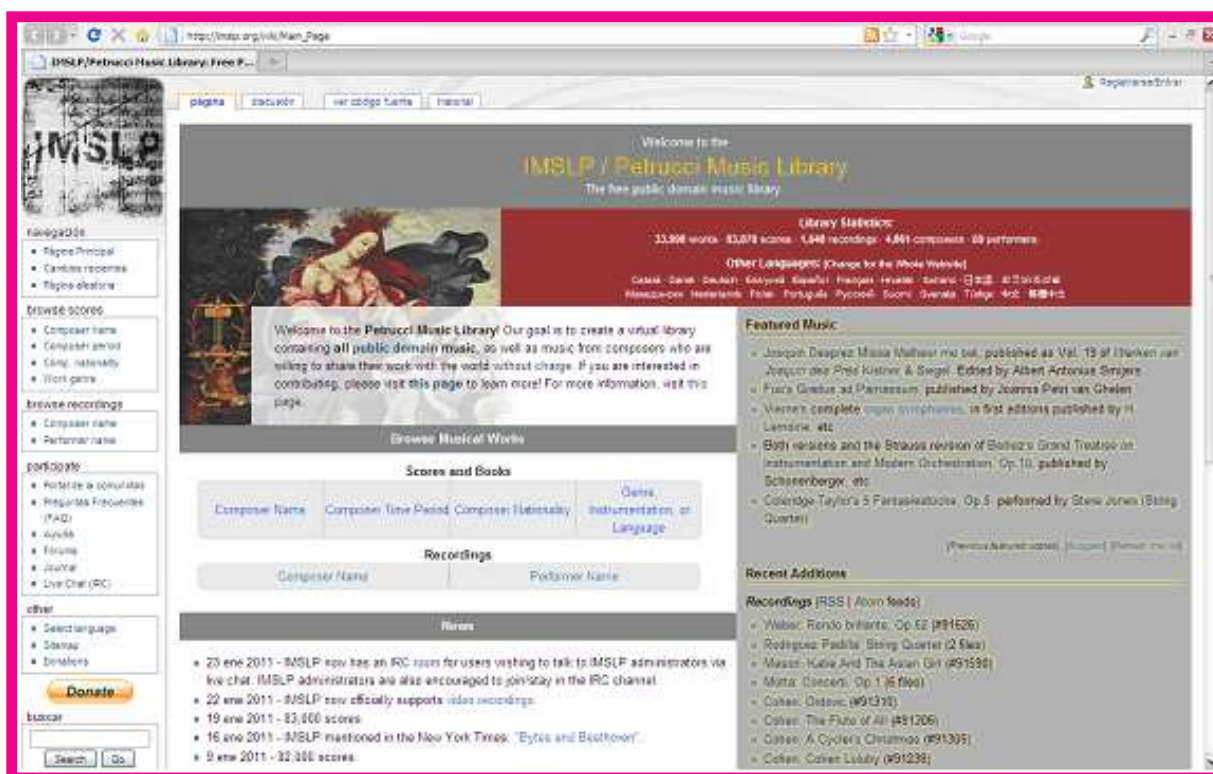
http://imslp.org/wiki/Main_Page

IMSLP/Petrucci Music Library: Free P...

Registrarse/Entrar

página | discusión | ver código fuente | historial

IMSLP

navegación
• Página Principal
• Cambios recientes
• Página aleatoria

browse scores
• Composer name
• Composer period
• Comp. nationality
• Work genre

browse recordings
• Composer name
• Performer name

participate
• Portal de la comunidad
• Preguntas Frecuentes (FAQ)
• Ayuda
• Forums
• Journal
• Live Chat (IRC)

other
• Select language
• Sitemap
• Donations

Donate

buscar
Search | Go

Welcome to the
IMSLP / Petrucci Music Library
The free public domain music library

Library Statistics:
33,998 works · 83,070 scores · 1,646 recordings · 4,661 composers · 69 performers

Other Languages: [Change for the Whole Website]
Català · Dansk · Deutsch · Ελληνικά · Español · Français · Hrvatski · Italiano · 日本語 · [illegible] · Nederlands · Polski · Português · Русский · Suomi · Svenska · Türkçe · 中文 · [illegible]

Welcome to the Petrucci Music Library! Our goal is to create a virtual library containing all public domain music, as well as music from composers who are willing to share their work with the world without charge. If you are interested in contributing, please visit this page to learn more! For more information, visit this page.

Browse Musical Works

Scores and Books

| Composer Name | Composer Time Period | Composer Nationality | Genre, Instrumentation, or Language |
|---|---|---|---|

Recordings

| Composer Name | Performer Name |
|---|---|

News

• 23 ene 2011 - IMSLP now has an IRC room for users wishing to talk to IMSLP administrators via live chat. IMSLP administrators are also encouraged to join/stay in the IRC channel.
• 22 ene 2011 - IMSLP now officially supports video recordings.
• 19 ene 2011 - 83,000 scores.
• 16 ene 2011 - IMSLP mentioned in the New York Times: "Bytes and Beethoven".
• 9 ene 2011 - 82,000 scores.

Featured Music

• Josquin Desprez Missa Malheur me bat, published as Vol. 19 of Werken van Josquin des Prez Kistner & Siegel. Edited by Albert Antonius Smijers.
• Fux's Gradus ad Parnassum, published by Joanna Petri van Ghelen.
• Vierne's complete organ symphonies, in first editions published by H Lemoine, etc.
• Both versions and the Strauss revision of Berlioz's Grand Treatise on Instrumentation and Modern Orchestration, Op. 10, published by Schonenberger, etc.
• Coleridge-Taylor's 5 Fantasiestücke, Op.5, performed by Steve Jones (String Quartet)

(Previous featured music) (Suggest) (Refresh this list)

Recent Additions

Recordings (RSS | Atom feeds)
• Weber: Rondo brillante, Op.62 (#91626)
• Rodriguez Padilla: String Quartet (2 files)
• Mason: Katie And The Asian Girl (#91598)
• Morta: Concerti, Op.1 (6 files)
• Cohen: Osseus (#91310)
• Cohen: The Flute of All (#91209)
• Cohen: A Cycler's Christmas (#91305)
• Cohen: Cohen Lullaby (#91238)